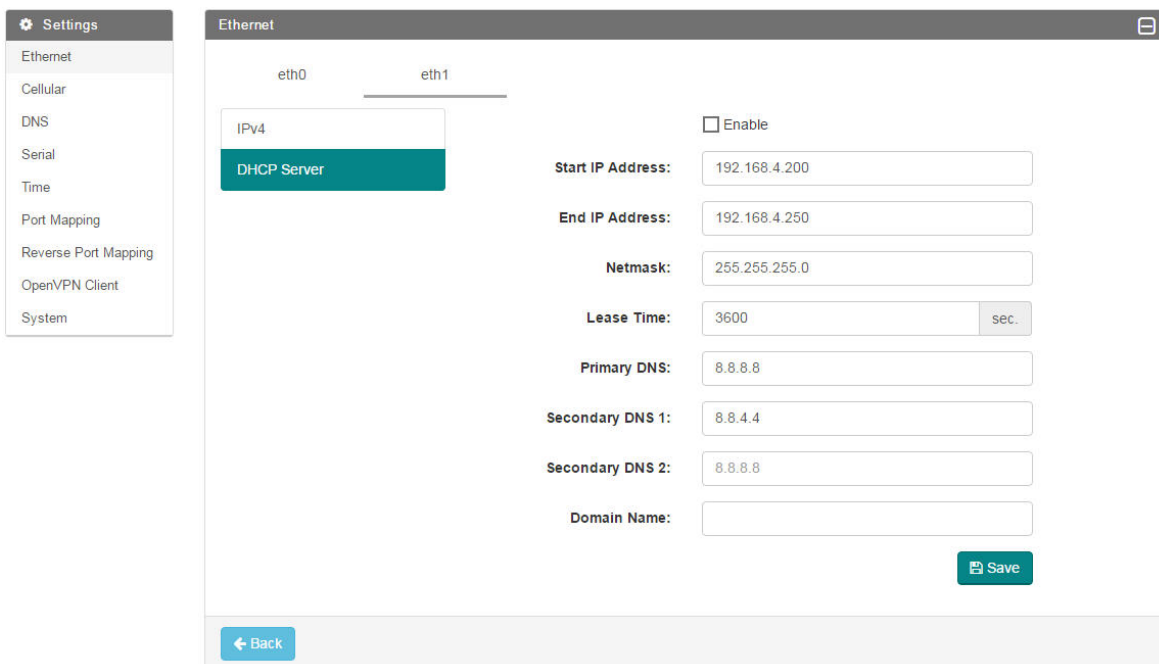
Settings
Ethernet
Cellular
DNS
Serial
Time
Port Mapping
Reverse Port Mapping
OpenVPN Client
System

Ethernet

eth0
eth1

IPv4
DHCP Server

Enable

Start IP Address: 192.168.4.200

End IP Address: 192.168.4.250

Netmask: 255.255.255.0

Lease Time: 3600 sec.

Primary DNS: 8.8.8.8

Secondary DNS 1: 8.8.4.4

Secondary DNS 2: 8.8.8.8

Domain Name:

Save

Back